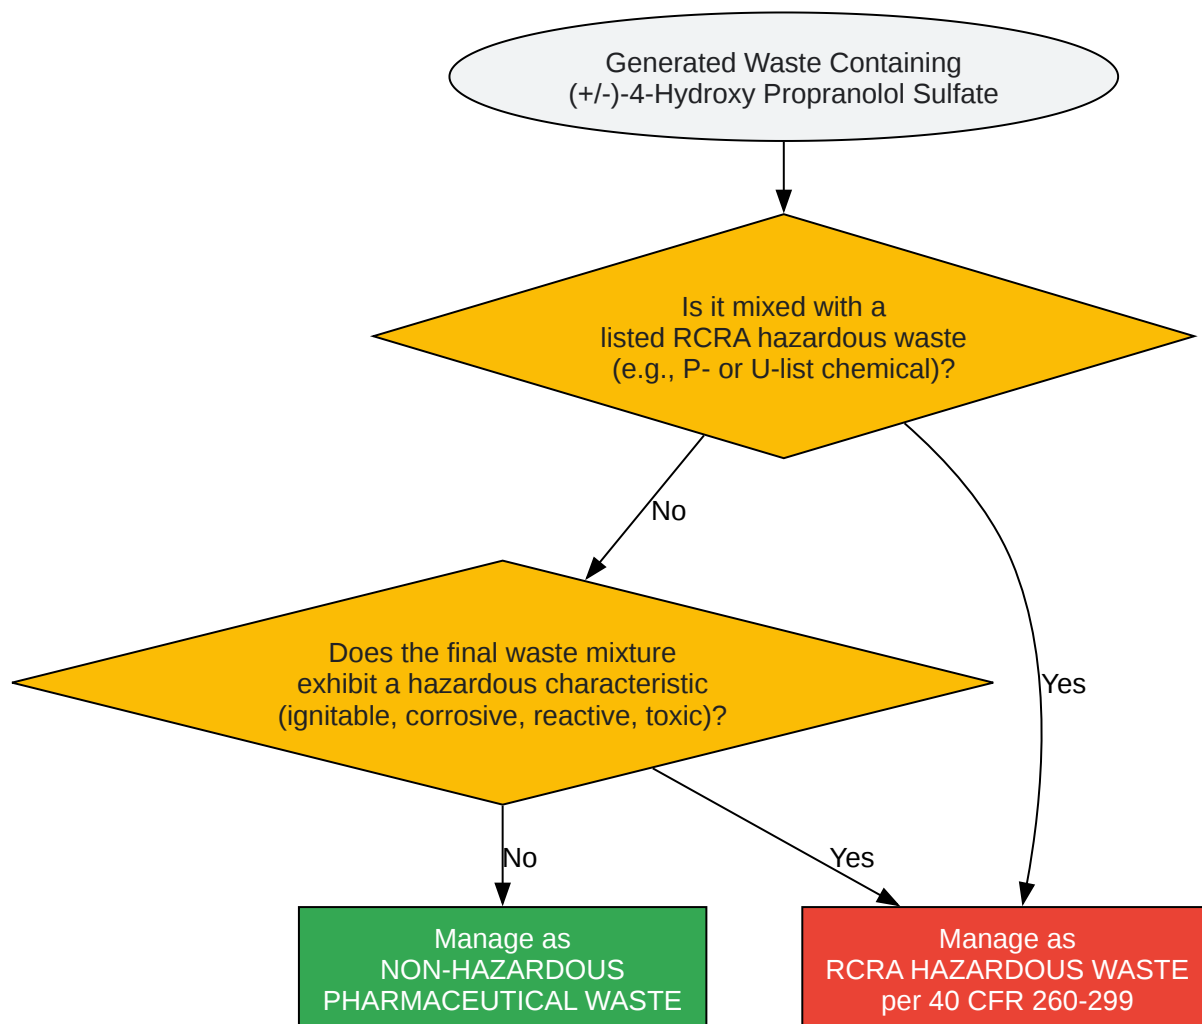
Generated Waste Containing
(+/-)-4-Hydroxy Propranolol Sulfate

Is it mixed with a
listed RCRA hazardous waste
(e.g., P- or U-list chemical)?

No

Yes

Does the final waste mixture
exhibit a hazardous characteristic
(ignitable, corrosive, reactive, toxic)?

No

Yes

Manage as
NON-HAZARDOUS
PHARMACEUTICAL WASTE

Manage as
RCRA HAZARDOUS WASTE
per 40 CFR 260-299